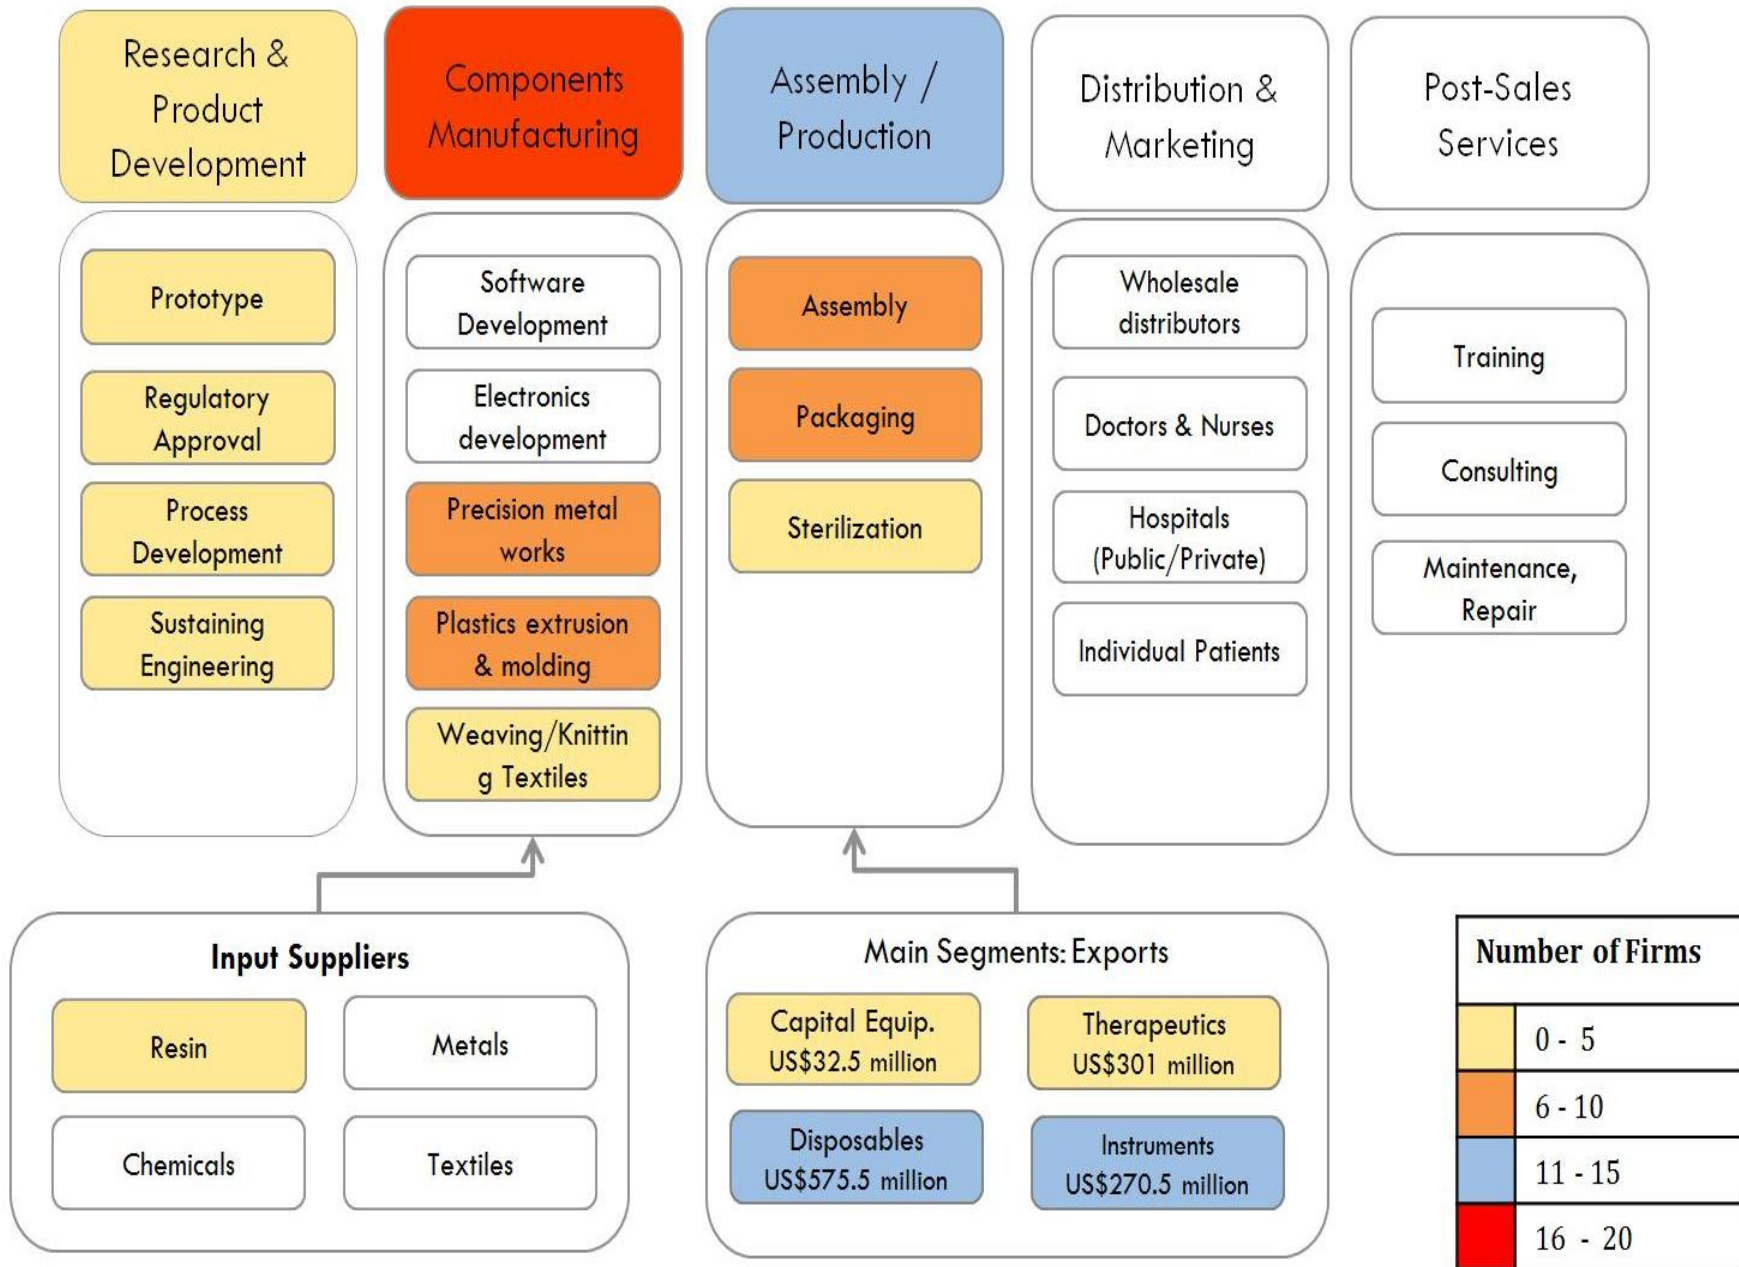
Research & Product Development

Prototype

Regulatory Approval

Process Development

Sustaining Engineering

Components Manufacturing

Software Development

Electronics development

Precision metal works

Plastics extrusion & molding

Weaving/Knitting Textiles

Assembly / Production

Assembly

Packaging

Sterilization

Distribution & Marketing

Wholesale distributors

Doctors & Nurses

Hospitals (Public/Private)

Individual Patients

Post-Sales Services

Training

Consulting

Maintenance, Repair

Input Suppliers

Resin

Metals

Chemicals

Textiles

Main Segments: Exports

Capital Equip. US$32.5 million

Therapeutics US$301 million

Disposables US$575.5 million

Instruments US$270.5 million

| Number of Firms | |
|---|---|
| | 0 - 5 |
| | 6 - 10 |
| | 11 - 15 |
| | 16 - 20 |